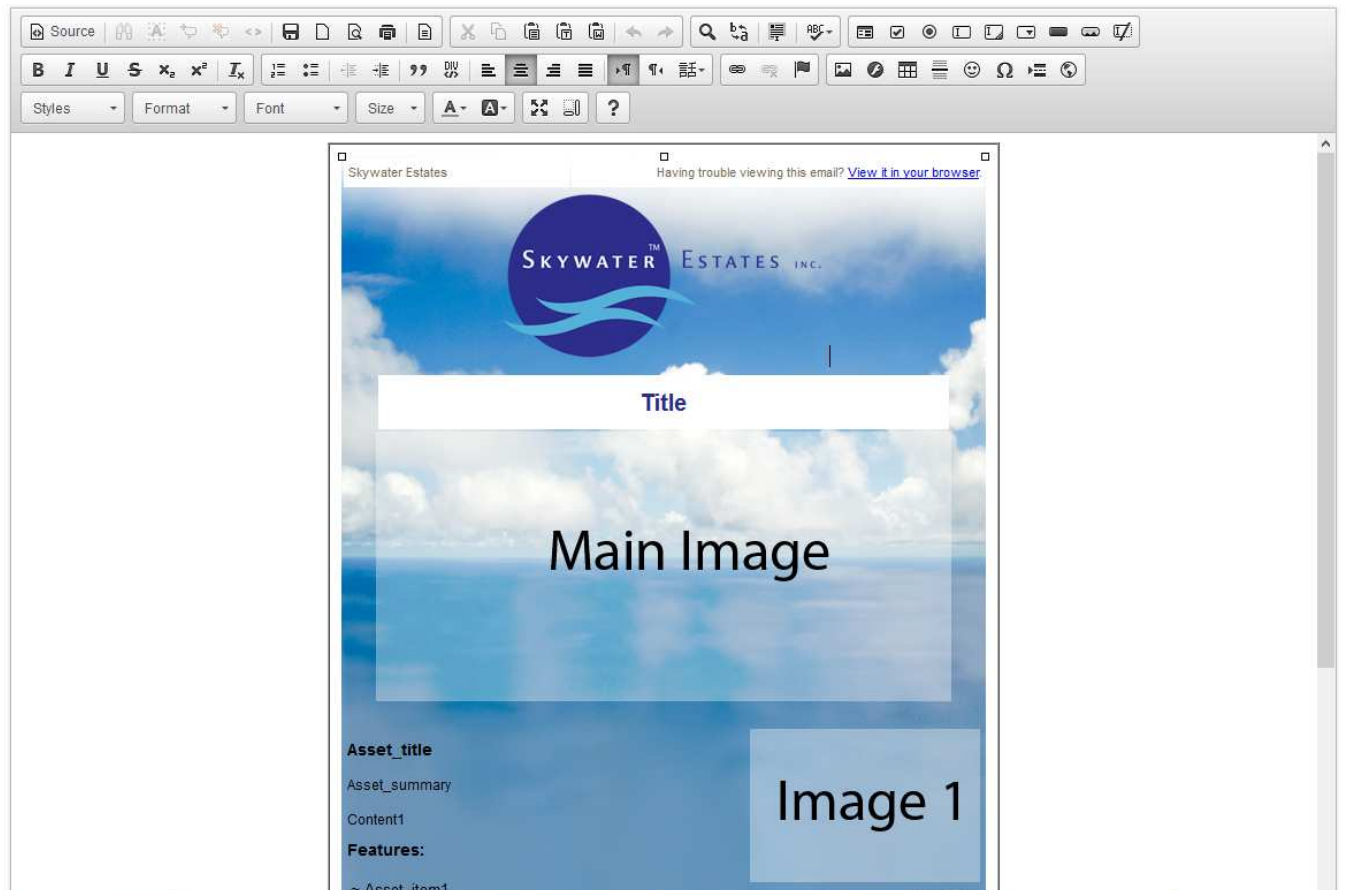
Source

Styles Format Font Size ?

Skywater Estates

Having trouble viewing this email? View it in your browser

SKYWATER™ ESTATES INC.

Title

Main Image

Asset_title

Asset_summary

Content1

Features:

Image 1

~ Asset_item1